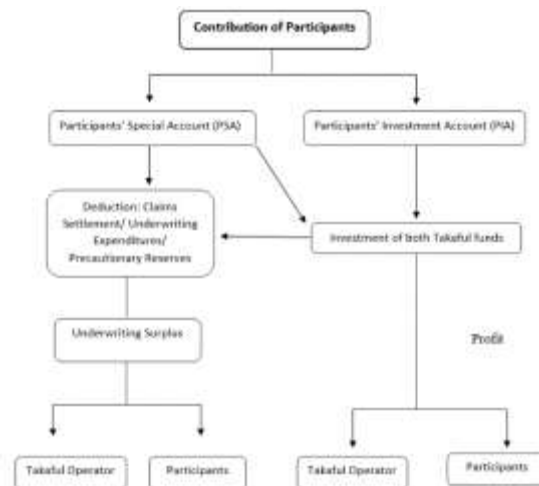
Contribution of Participants

Participants' Special Account (PSA)

Participants' Investment Account (PIA)

Deduction: Claims Settlement/ Underwriting Expenditures/ Precautionary Reserves

Investment of both Takaful funds

Underwriting Surplus

Profit

Takaful Operator

Participants

Takaful Operator

Participants